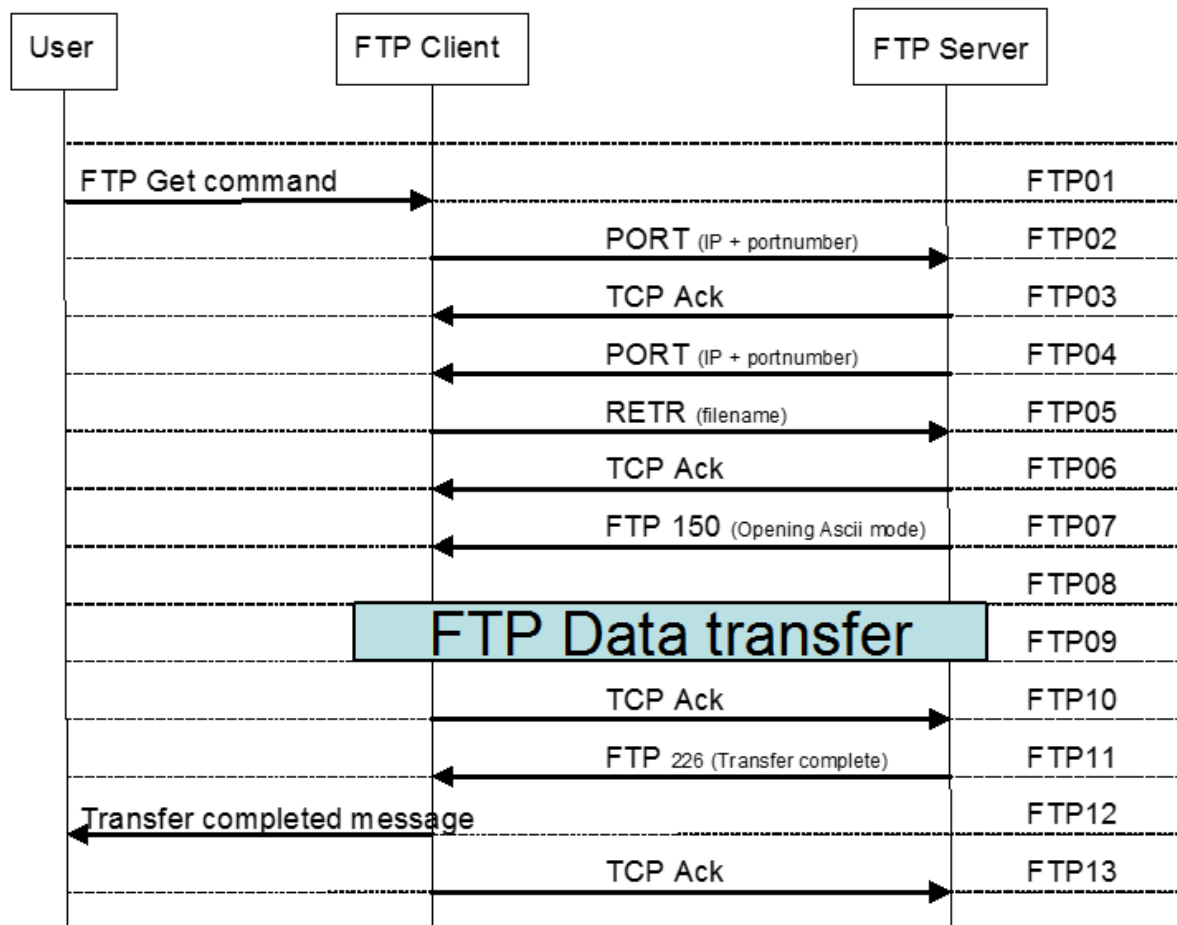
User

FTP Client

FTP Server

FTP Get command

FTP01

PORT (IP + portnumber)

FTP02

TCP Ack

FTP03

PORT (IP + portnumber)

FTP04

RETR (filename)

FTP05

TCP Ack

FTP06

FTP 150 (Opening Ascii mode)

FTP07

FTP08

FTP Data transfer

FTP09

TCP Ack

FTP10

FTP 226 (Transfer complete)

FTP11

Transfer completed message

FTP12

TCP Ack

FTP13